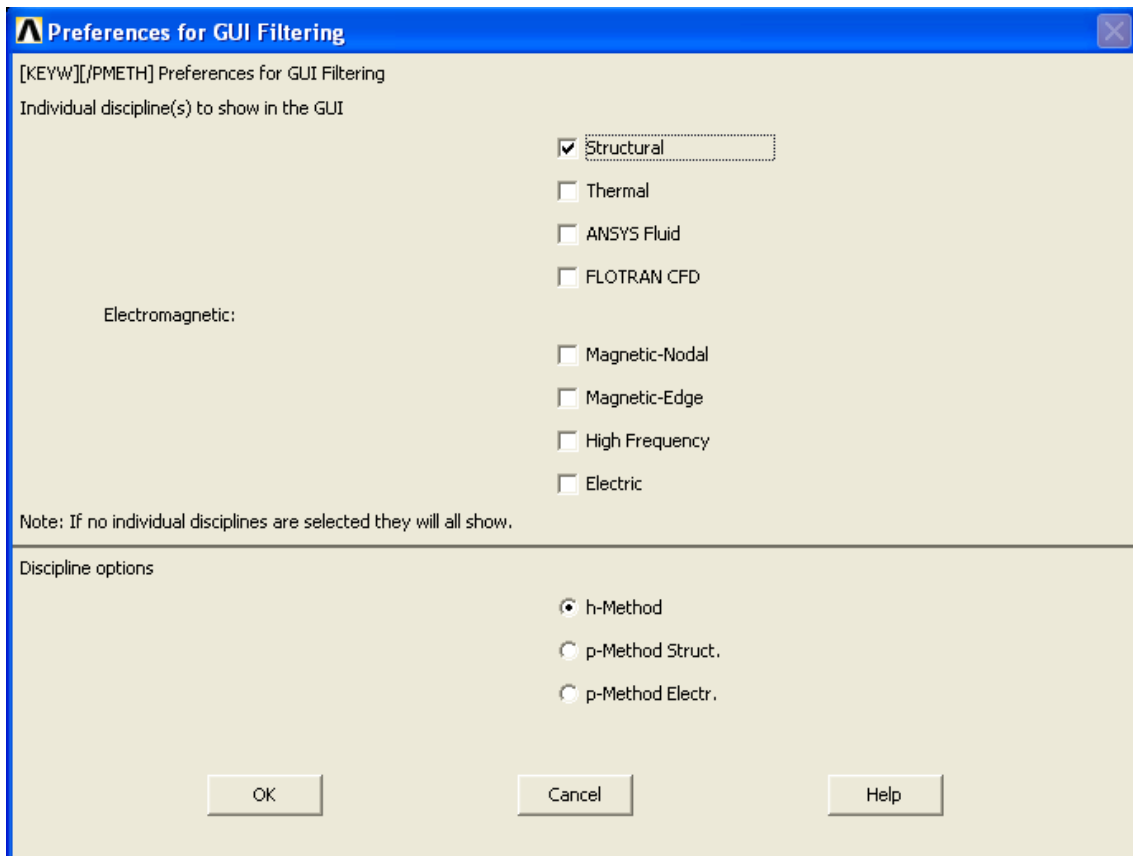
Preferences for GUI Filtering

[KEYW][/PMETH] Preferences for GUI Filtering

Individual discipline(s) to show in the GUI

Structural

Thermal

ANSYS Fluid

FLOTRAN CFD

Electromagnetic:

Magnetic-Nodal

Magnetic-Edge

High Frequency

Electric

Note: If no individual disciplines are selected they will all show.

Discipline options

h-Method

p-Method Struct.

p-Method Electr.

OK

Cancel

Help